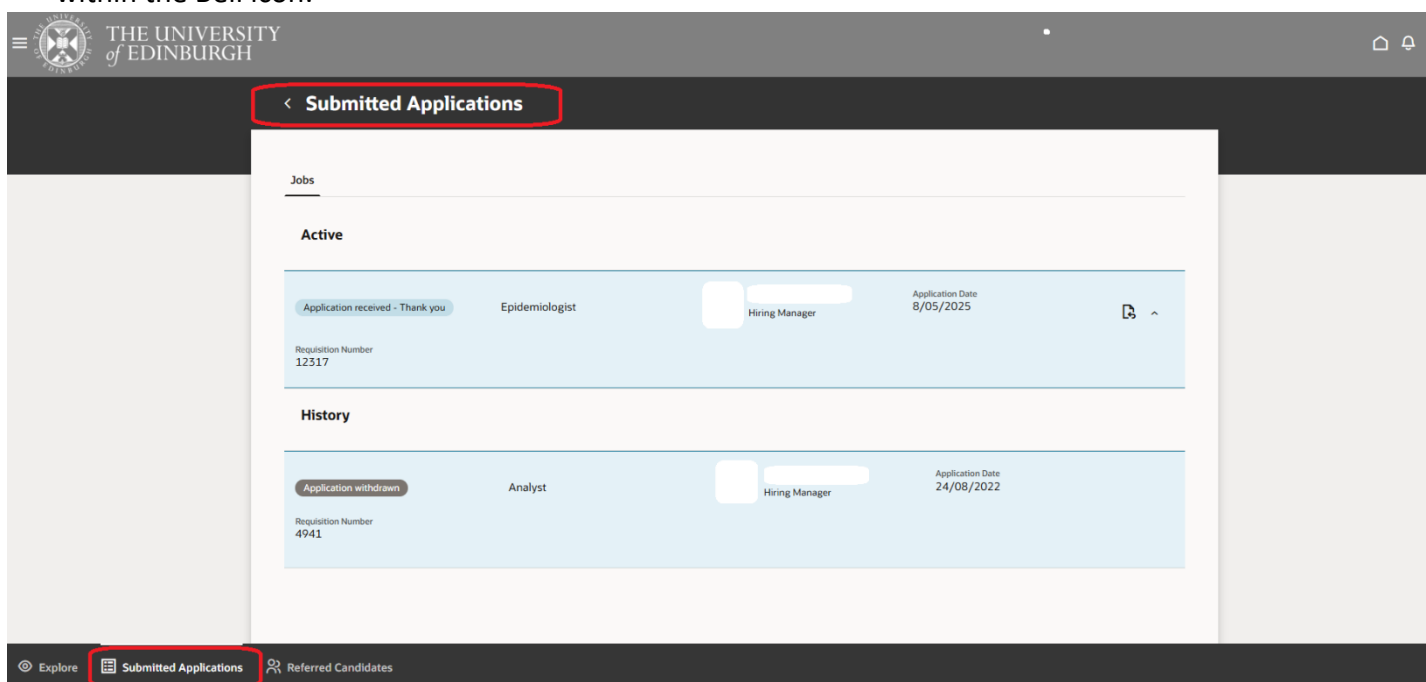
within the Bell icon.

THE UNIVERSITY of EDINBURGH

< Submitted Applications

Jobs

Active

Application received - Thank you
Epidemiologist
Hiring Manager
Application Date
8/05/2025

Requisition Number
12317

History

Application withdrawn
Analyst
Hiring Manager
Application Date
24/08/2022

Requisition Number
4941

Explore
Submitted Applications
Referred Candidates